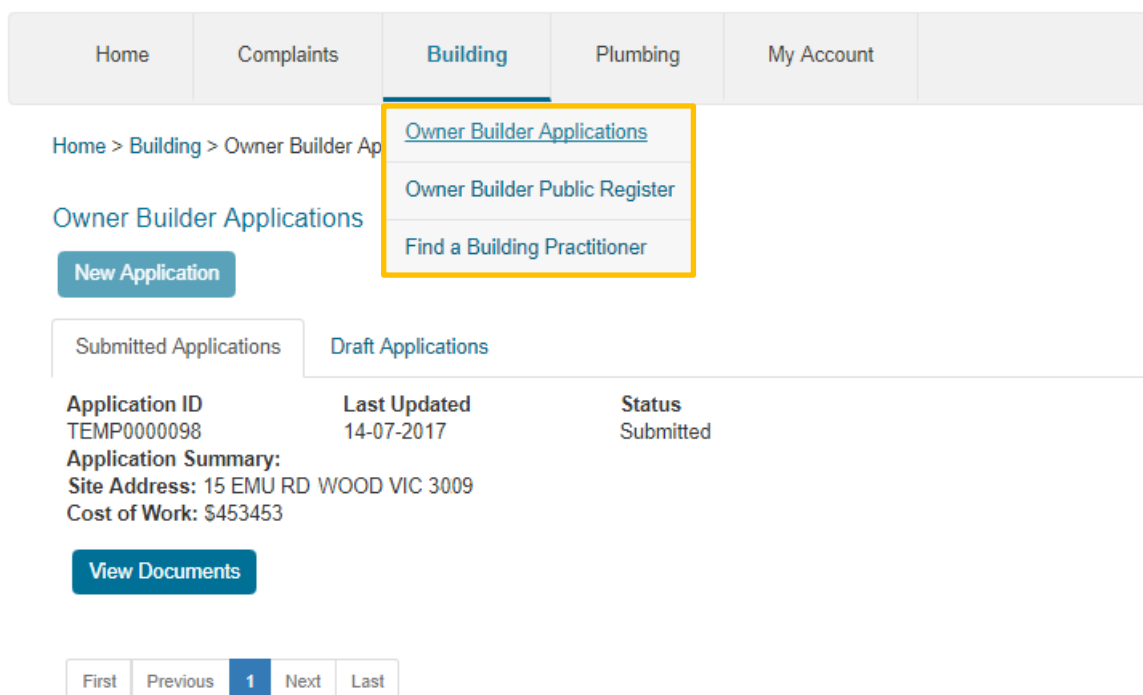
Home Complaints Building Plumbing My Account

Owner Builder Applications
Owner Builder Public Register
Find a Building Practitioner

Home > Building > Owner Builder Ap

Owner Builder Applications

New Application

Submitted Applications Draft Applications

| Application ID | Last Updated | Status |
|---|---|---|
| TEMP0000098 | 14-07-2017 | Submitted |

Application Summary:
Site Address: 15 EMU RD WOOD VIC 3009
Cost of Work: $453453

View Documents

First Previous 1 Next Last